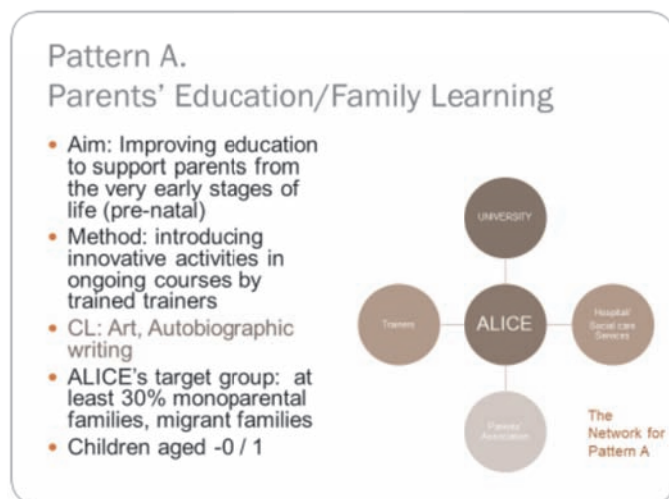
Pattern A.
Parents' Education/Family Learning

- Aim: Improving education to support parents from the very early stages of life (pre-natal)
- Method: introducing innovative activities in ongoing courses by trained trainers
- CL: Art, Autobiographic writing
- ALICE's target group: at least 30% monoparental families, migrant families
- Children aged -0 / 1

UNIVERSITY

Trainers

ALICE

Hospital/ Social care Services

Parents' Association

The Network for Pattern A